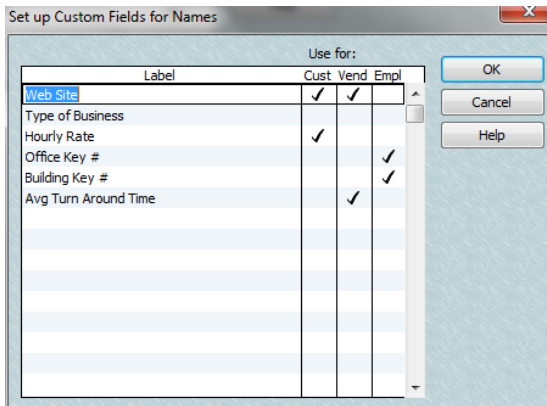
Set up Custom Fields for Names

Use for:

| Label | Cust | Vend | Empl |
|---|---|---|---|
| Web Site | ✓ | ✓ | |
| Type of Business | | | |
| Hourly Rate | ✓ | | |
| Office Key # | | | ✓ |
| Building Key # | | | ✓ |
| Avg Turn Around Time | | ✓ | |

OK
Cancel
Help